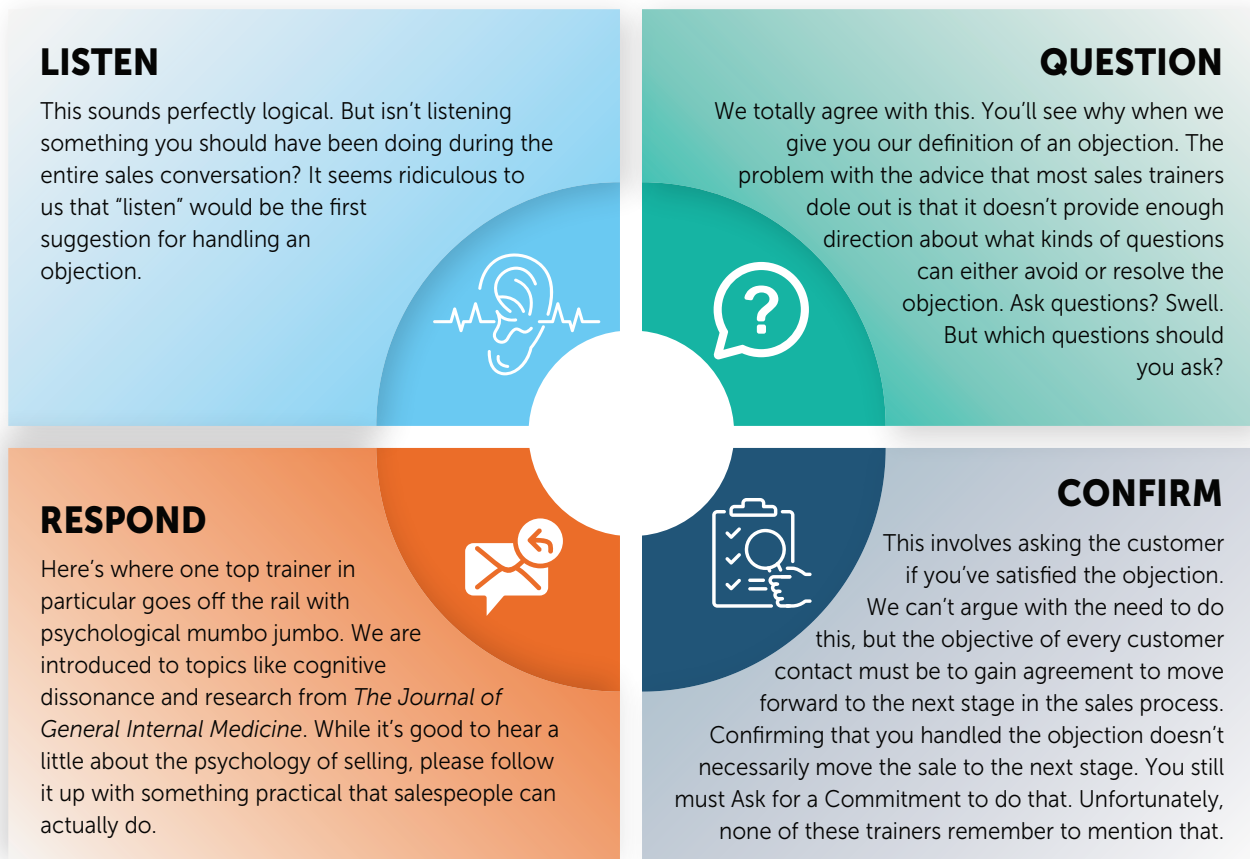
LISTEN

This sounds perfectly logical. But isn't listening something you should have been doing during the entire sales conversation? It seems ridiculous to us that "listen" would be the first suggestion for handling an objection.

QUESTION

We totally agree with this. You'll see why when we give you our definition of an objection. The problem with the advice that most sales trainers dole out is that it doesn't provide enough direction about what kinds of questions can either avoid or resolve the objection. Ask questions? Swell. But which questions should you ask?

RESPOND

Here's where one top trainer in particular goes off the rail with psychological mumbo jumbo. We are introduced to topics like cognitive dissonance and research from *The Journal of General Internal Medicine*. While it's good to hear a little about the psychology of selling, please follow it up with something practical that salespeople can actually do.

CONFIRM

This involves asking the customer if you've satisfied the objection. We can't argue with the need to do this, but the objective of every customer contact must be to gain agreement to move forward to the next stage in the sales process. Confirming that you handled the objection doesn't necessarily move the sale to the next stage. You still must Ask for a Commitment to do that. Unfortunately, none of these trainers remember to mention that.